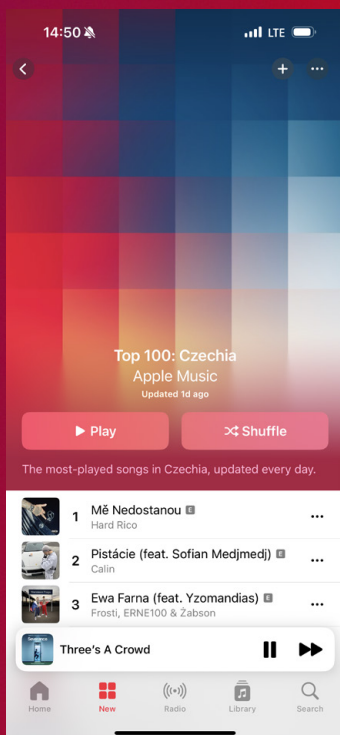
14:50

LTE

Top 100: Czechia
Apple Music
Updated 1d ago

Play

Shuffle

The most-played songs in Czechia, updated every day.

1 Mě Nedostanou E
Hard Rico

2 Pistácie (feat. Sofian Medjmedj) E
Calin

3 Ewa Farna (feat. Yzomandias) E
Frosti, ERNE100 & Žabson

Three's A Crowd

Home
New
Radio
Library
Search